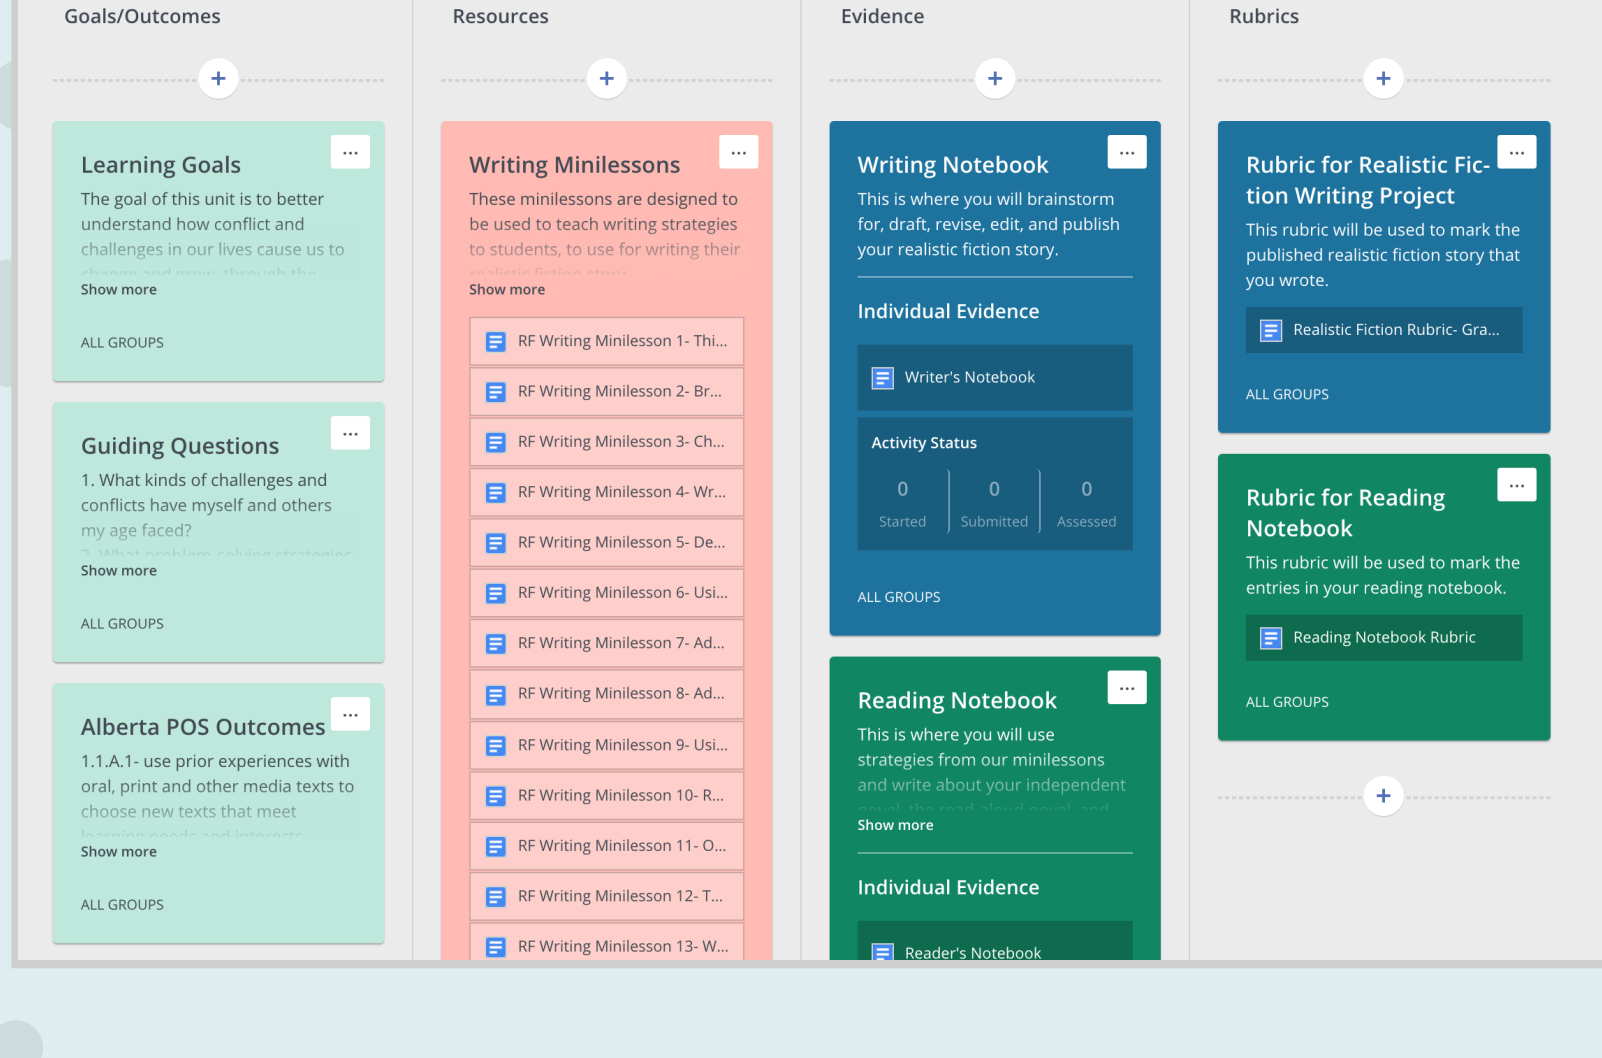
Goals/Outcomes

+

...

Learning Goals

The goal of this unit is to better understand how conflict and challenges in our lives cause us to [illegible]

Show more

ALL GROUPS

...

Guiding Questions

1. What kinds of challenges and conflicts have myself and others my age faced?

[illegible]

Show more

ALL GROUPS

...

Alberta POS Outcomes

1.1.A.1- use prior experiences with oral, print and other media texts to choose new texts that meet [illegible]

Show more

ALL GROUPS

Resources

+

...

Writing Minilessons

These minilessons are designed to be used to teach writing strategies to students, to use for writing their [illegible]

Show more

RF Writing Minilesson 1- Thi...

RF Writing Minilesson 2- Br...

RF Writing Minilesson 3- Ch...

RF Writing Minilesson 4- Wr...

RF Writing Minilesson 5- De...

RF Writing Minilesson 6- Usi...

RF Writing Minilesson 7- Ad...

RF Writing Minilesson 8- Ad...

RF Writing Minilesson 9- Usi...

RF Writing Minilesson 10- R...

RF Writing Minilesson 11- O...

RF Writing Minilesson 12- T...

RF Writing Minilesson 13- W...

Evidence

+

...

Writing Notebook

This is where you will brainstorm for, draft, revise, edit, and publish your realistic fiction story.

Individual Evidence

Writer's Notebook

Activity Status

| 0 | 0 | 0 |
|---|---|---|
| Started | Submitted | Assessed |

ALL GROUPS

...

Reading Notebook

This is where you will use strategies from our minilessons and write about your independent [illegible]

Show more

Individual Evidence

Reader's Notebook

Rubrics

+

...

Rubric for Realistic Fiction Writing Project

This rubric will be used to mark the published realistic fiction story that you wrote.

Realistic Fiction Rubric- Gra...

ALL GROUPS

...

Rubric for Reading Notebook

This rubric will be used to mark the entries in your reading notebook.

Reading Notebook Rubric

ALL GROUPS

+